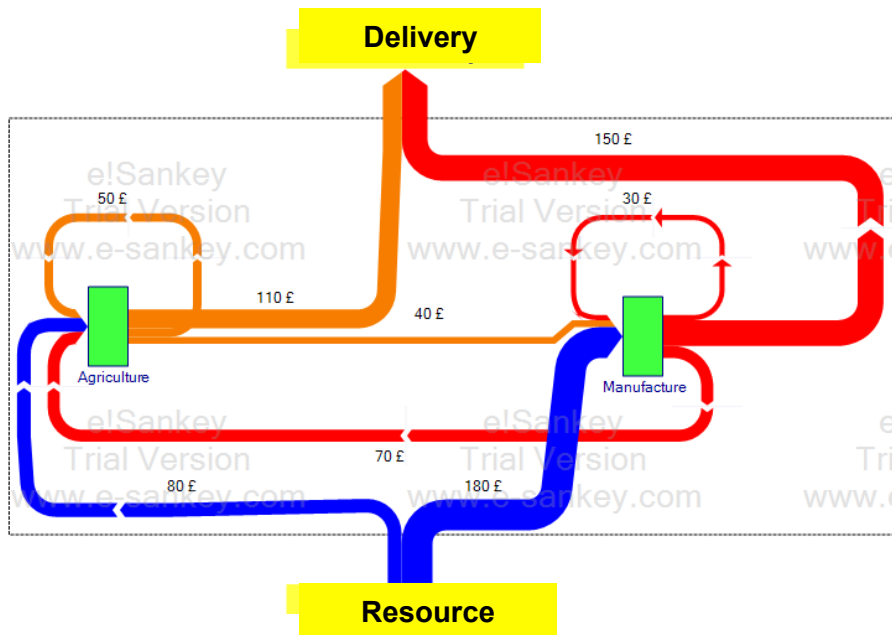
Delivery

150 £

e!Sankey
Trial Version
www.e-sankey.com

e!Sankey
Trial Version
www.e-sankey.com

50 £

30 £

110 £

40 £

Agriculture

Manufacture

e!Sankey
Trial Version
www.e-sankey.com

e!Sankey
Trial Version
www.e-sankey.com

70 £

80 £

180 £

Resource